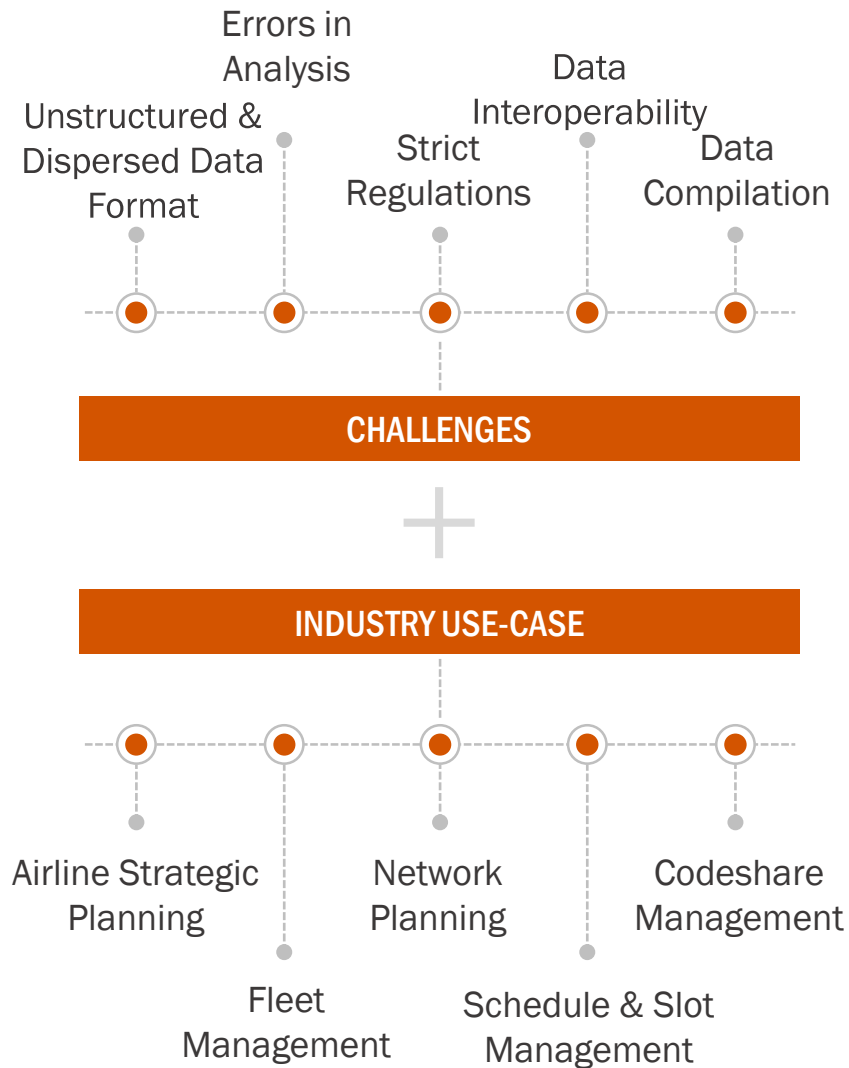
Unstructured & Dispersed Data Format

Errors in Analysis

Strict Regulations

Data Interoperability

Data Compilation

CHALLENGES

INDUSTRY USE-CASE

Airline Strategic Planning

Fleet Management

Network Planning

Schedule & Slot Management

Codeshare Management